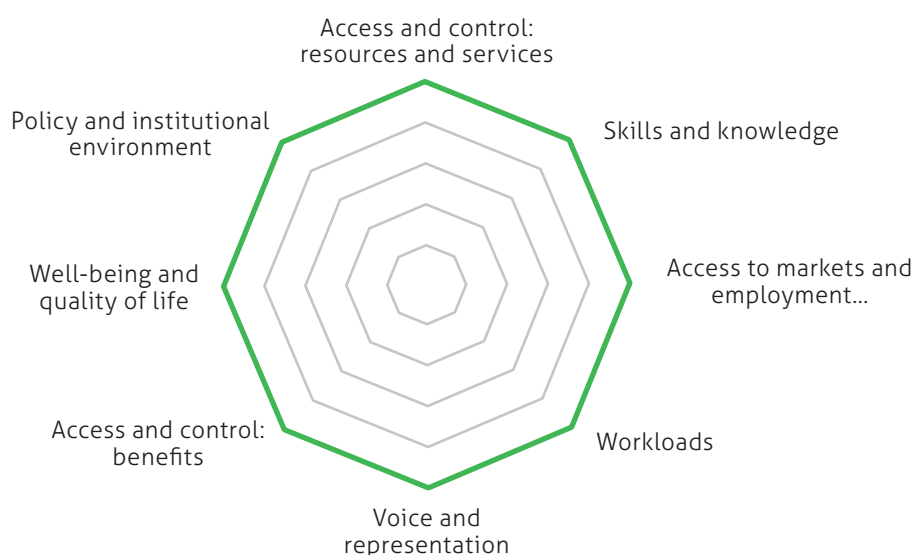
Access and control: resources and services

Skills and knowledge

Access to markets and employment...

Workloads

Voice and representation

Access and control: benefits

Well-being and quality of life

Policy and institutional environment